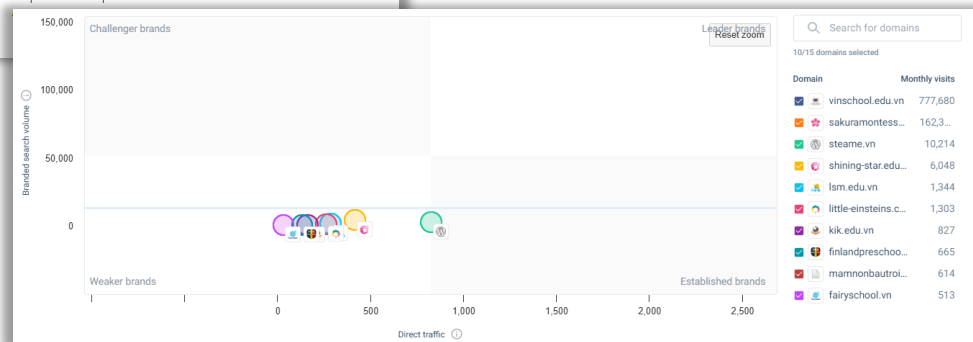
150,000
100,000
50,000
0

Branded search volume

Challenger brands
Leader brands
Reset zoom
Weaker brands
Established brands

0
500
1,000
1,500
2,000
2,500
Direct traffic

Search for domains
10/15 domains selected

| Domain | Monthly visits |
|---|---|
| vinschool.edu.vn | 777,680 |
| sakuramontess... | 162,3... |
| steame.vn | 10,214 |
| shining-star.edu... | 6,048 |
| lsm.edu.vn | 1,344 |
| little-einsteins.c... | 1,303 |
| kik.edu.vn | 827 |
| finlandpreschoo... | 665 |
| mamnonbautroi... | 614 |
| fairyschool.vn | 513 |